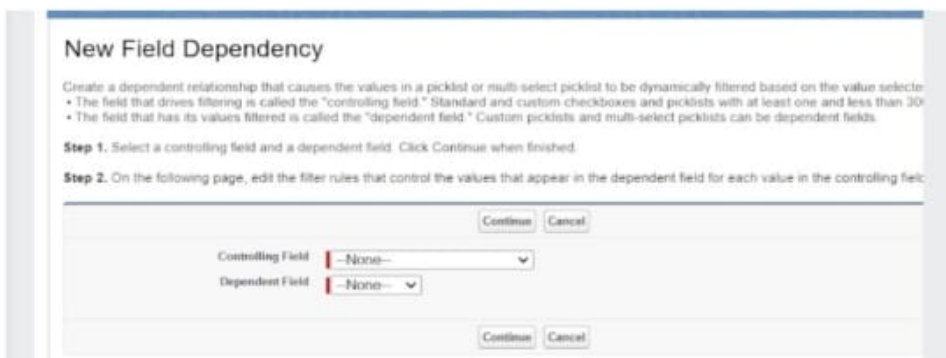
New Field Dependency

Create a dependent relationship that causes the values in a picklist or multi-select picklist to be dynamically filtered based on the value selecte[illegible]
• The field that drives filtering is called the "controlling field." Standard and custom checkboxes and picklists with at least one and less than 30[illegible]
• The field that has its values filtered is called the "dependent field." Custom picklists and multi-select picklists can be dependent fields.

Step 1. Select a controlling field and a dependent field. Click Continue when finished.

Step 2. On the following page, edit the filter rules that control the values that appear in the dependent field for each value in the controlling fiel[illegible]

Continue Cancel

Controlling Field --None--
Dependent Field --None--

Continue Cancel